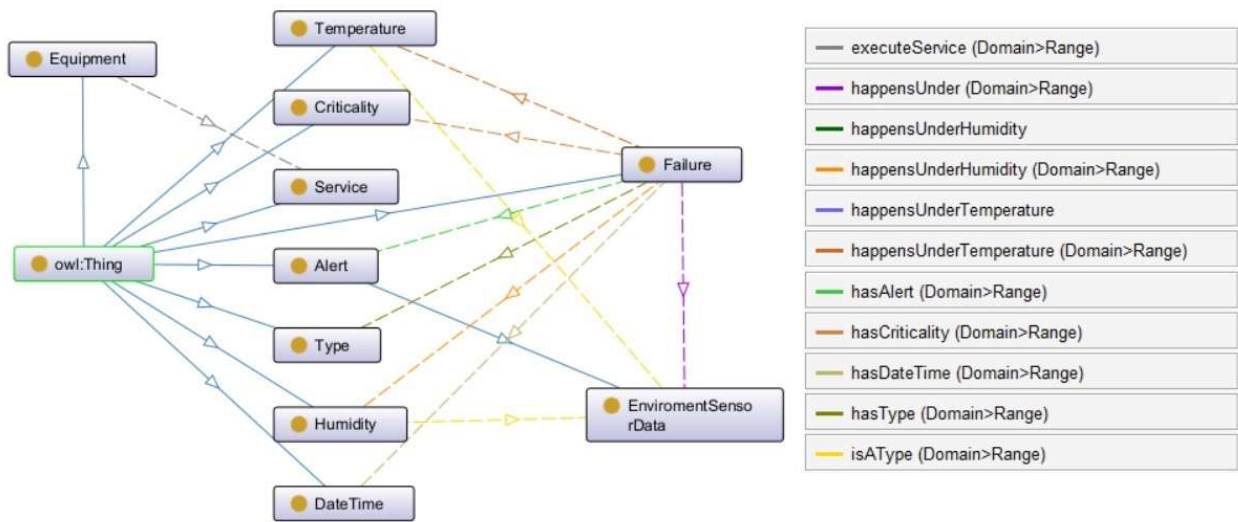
Equipment

Temperature

Criticality

Service

owl:Thing

Alert

Type

Humidity

DateTime

Failure

EnviromentSensorData

executeService (Domain>Range)

happensUnder (Domain>Range)

happensUnderHumidity

happensUnderHumidity (Domain>Range)

happensUnderTemperature

happensUnderTemperature (Domain>Range)

hasAlert (Domain>Range)

hasCriticality (Domain>Range)

hasDateTime (Domain>Range)

hasType (Domain>Range)

isAType (Domain>Range)